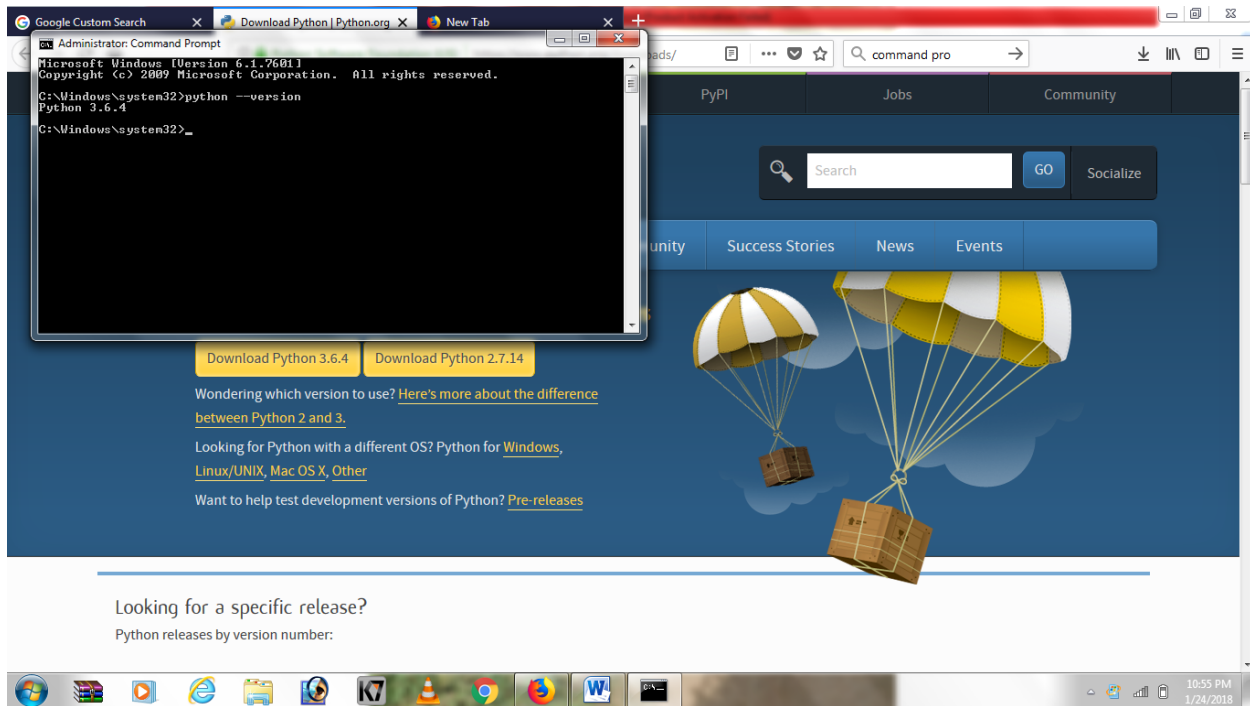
Google Custom Search
Download Python | Python.org
New Tab

Administrator: Command Prompt
Microsoft Windows [Version 6.1.7601]
Copyright (c) 2009 Microsoft Corporation. All rights reserved.

C:\Windows\system32>python --version
Python 3.6.4

C:\Windows\system32>_

oads/
command pro

PyPI
Jobs
Community

Search
GO
Socialize

unity
Success Stories
News
Events

Download Python 3.6.4
Download Python 2.7.14

Wondering which version to use? Here's more about the difference between Python 2 and 3.

Looking for Python with a different OS? Python for Windows, Linux/UNIX, Mac OS X, Other

Want to help test development versions of Python? Pre-releases

Looking for a specific release?
Python releases by version number:

10:55 PM
1/24/2018